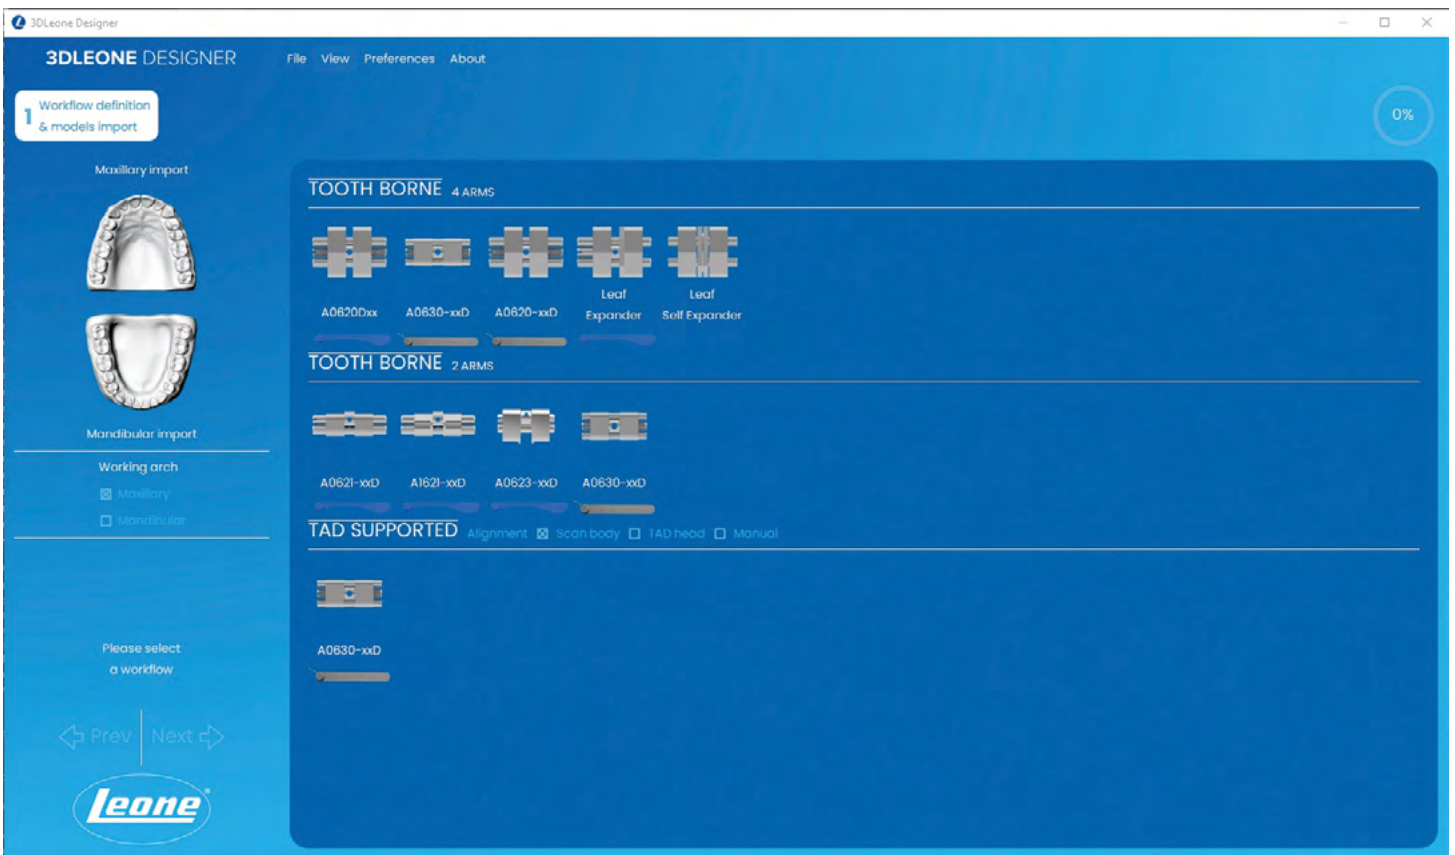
3DLeone Designer

3DLEONE DESIGNER File View Preferences About

1 Workflow definition & models import

0%

Maxillary import

Mandibular import

Working arch

☒ Maxillary

☐ Mandibular

Please select a workflow

Prev Next

Leone

TOOTH BORNE 4 ARMS

A0620Dxx A0630-xxD A0620-xxD Leaf Expander Leaf Self Expander

TOOTH BORNE 2 ARMS

A0621-xxD A1621-xxD A0623-xxD A0630-xxD

TAD SUPPORTED Alignment ☒ Scan body ☐ TAD head ☐ Manual

A0630-xxD